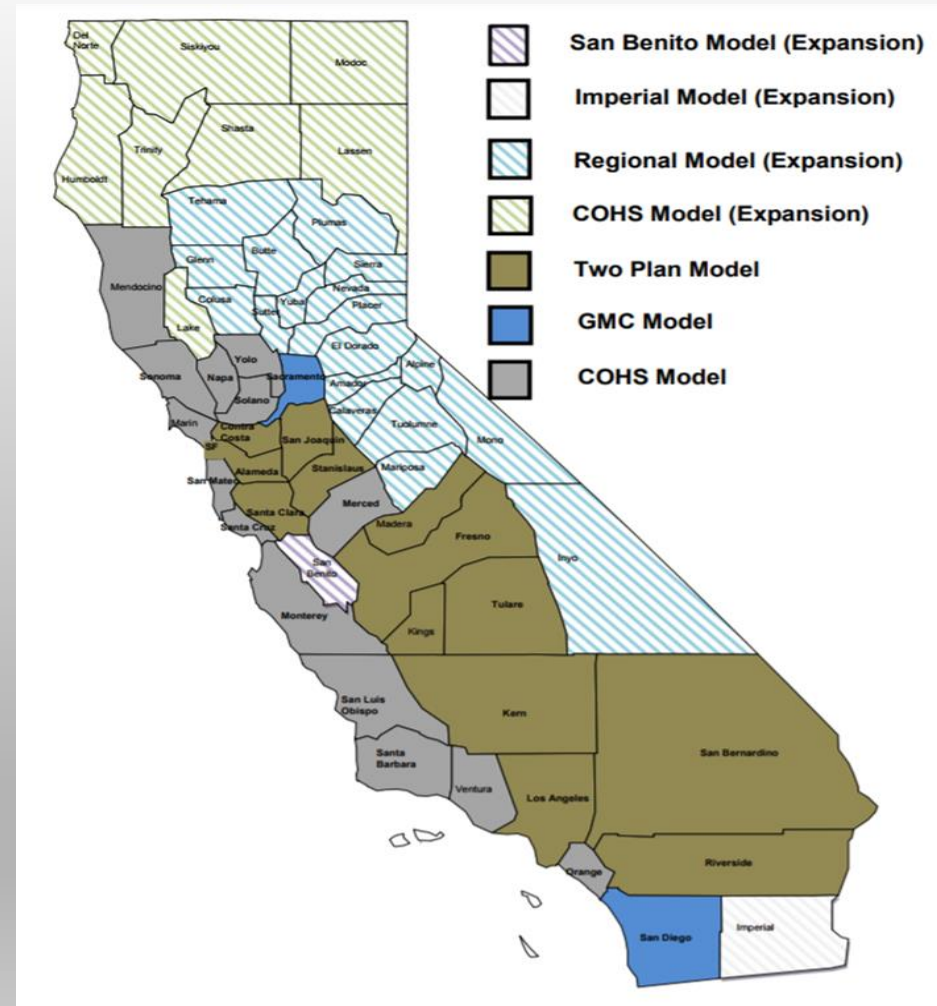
San Benito Model (Expansion)
Imperial Model (Expansion)
Regional Model (Expansion)
COHS Model (Expansion)
Two Plan Model
GMC Model
COHS Model

Del Norte
Siskiyou
Modoc
Humboldt
Trinity
Shasta
Lassen
Tehama
Plumas
Butte
Glenn
Sierra
Mendocino
Nevada
Colusa
Yuba
Placer
Sutter
Lake
El Dorado
Yolo
Alpine
Sonoma
Napa
Sacramento
Amador
Solano
Calaveras
Marin
Tuolumne
Mono
Contra Costa
San Joaquin
SF
Alameda
Stanislaus
Mariposa
San Mateo
Santa Clara
Merced
Santa Cruz
Madera
Fresno
San Benito
Inyo
Tulare
Monterey
Kings
San Luis Obispo
Kern
San Bernardino
Santa Barbara
Ventura
Los Angeles
Riverside
Orange
San Diego
Imperial